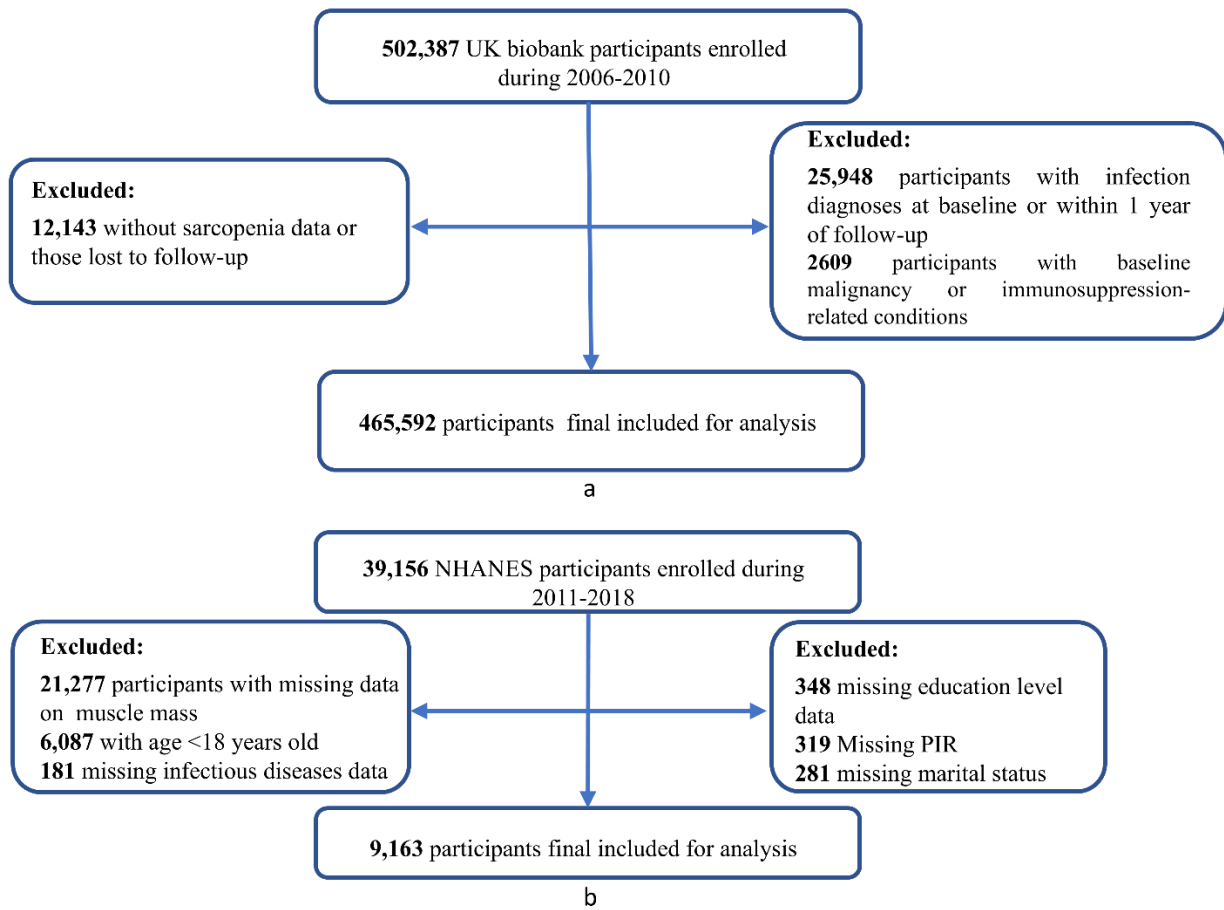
502,387 UK biobank participants enrolled during 2006-2010

Excluded:
12,143 without sarcopenia data or those lost to follow-up

Excluded:
25,948 participants with infection diagnoses at baseline or within 1 year of follow-up
2609 participants with baseline malignancy or immunosuppression-related conditions

465,592 participants final included for analysis

a

39,156 NHANES participants enrolled during 2011-2018

Excluded:
21,277 participants with missing data on muscle mass
6,087 with age <18 years old
181 missing infectious diseases data

Excluded:
348 missing education level data
319 Missing PIR
281 missing marital status

9,163 participants final included for analysis

b